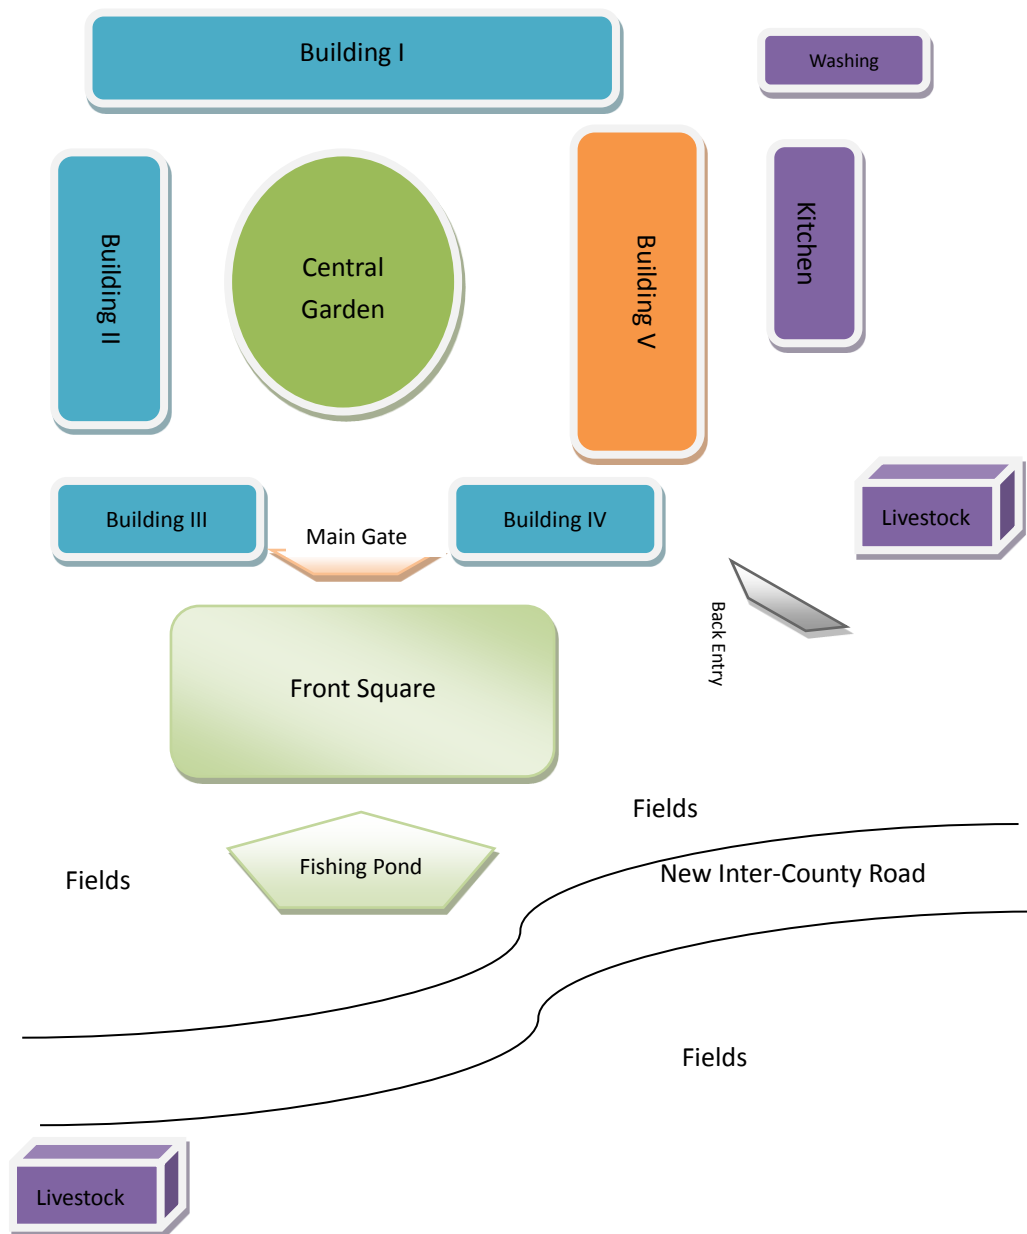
Building I

Washing

Building II

Central Garden

Building V

Kitchen

Livestock

Building III

Main Gate

Building IV

Back Entry

Front Square

Fields

Fishing Pond

Fields

New Inter-County Road

Fields

Livestock